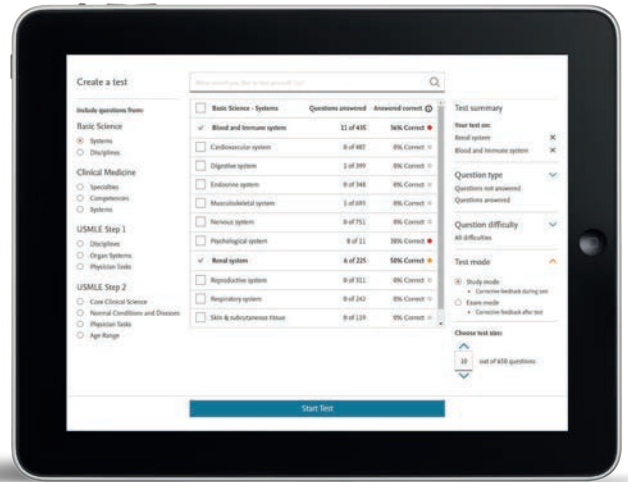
Create a test

Include questions from:

Basic Science
Systems
Disciplines

Clinical Medicine
Specialties
Competencies
Systems

USMLE Step 1
Disciplines
Organ Systems
Physician Tasks

USMLE Step 2
Core Clinical Science
Normal Conditions and Diseases
Physician Tasks
Age Range

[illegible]

| | Basic Science - Systems | Questions answered | Answered correct |
|---|---|---|---|
| ✓ | Blood and immune system | 11 of 435 | 56% Correct |
| | Cardiovascular system | 0 of 487 | 0% Correct |
| | Digestive system | 1 of 399 | 0% Correct |
| | Endocrine system | 0 of 348 | 0% Correct |
| | Musculoskeletal system | 1 of 693 | 0% Correct |
| | Nervous system | 0 of 751 | 0% Correct |
| | Psychological system | 8 of 11 | 38% Correct |
| ✓ | Renal system | 6 of 225 | 50% Correct |
| | Reproductive system | 0 of 311 | 0% Correct |
| | Respiratory system | 0 of 242 | 0% Correct |
| | Skin & subcutaneous tissue | 0 of 119 | 0% Correct |

Test summary
Your test on:
Renal system
Blood and immune system

Question type
Questions not answered
Questions answered

Question difficulty
All difficulties

Test mode
Study mode
• Corrective feedback during test
Exam mode
• Corrective feedback after test

Choose test size:
10 out of 650 questions

Start Test